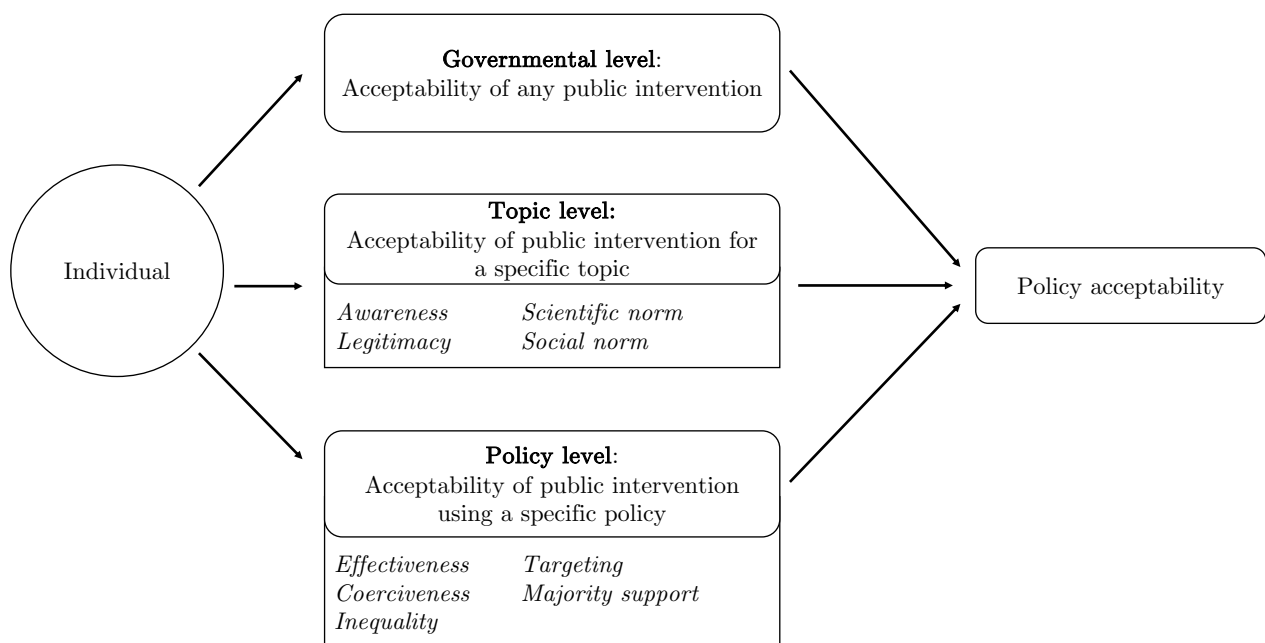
Individual

Governmental level:
Acceptability of any public intervention

Topic level:
Acceptability of public intervention for a specific topic

Awareness
Legitimacy

Scientific norm
Social norm

Policy level:
Acceptability of public intervention using a specific policy

Effectiveness
Coerciveness
Inequality

Targeting
Majority support

Policy acceptability